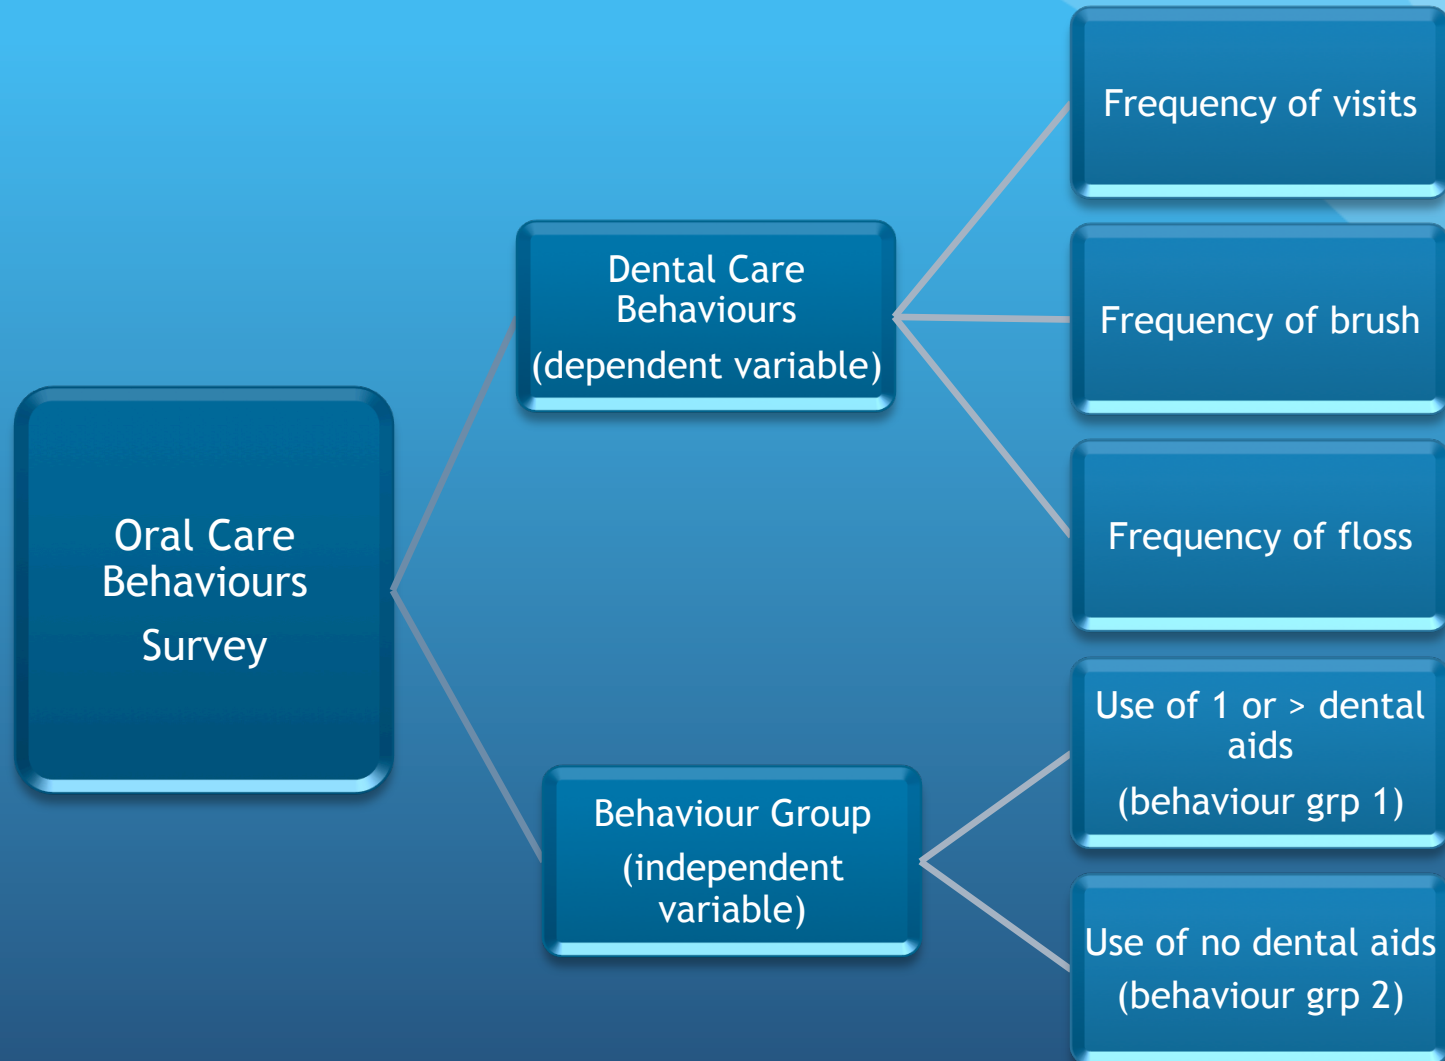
Oral Care Behaviours Survey

Dental Care Behaviours (dependent variable)

Frequency of visits

Frequency of brush

Frequency of floss

Behaviour Group (independent variable)

Use of 1 or > dental aids (behaviour grp 1)

Use of no dental aids (behaviour grp 2)